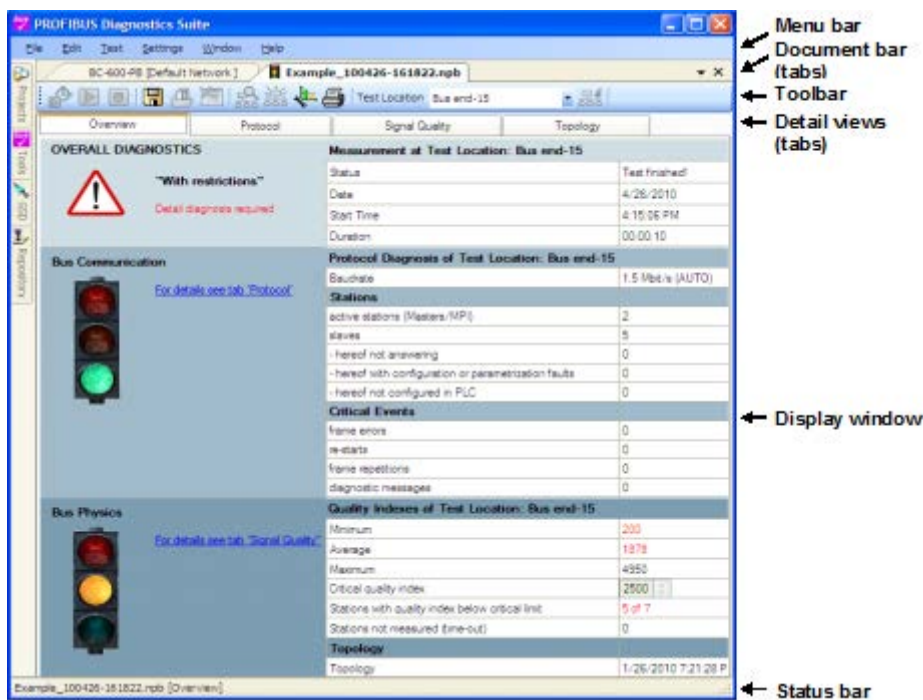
PROFIBUS Diagnostics Suite

File Edit Test Settings Window Help

BC-600-PB [Default Network] Example_100426-161822.npb

Test Location Bus end-15

Projects Tools SDD Repository

Overview Protocol Signal Quality Topology

OVERALL DIAGNOSTICS

"With restrictions"

Detail diagnosis required

| Measurement at Test Location: Bus end-15 | |
|---|---|
| Status | Test finished! |
| Date | 4/26/2010 |
| Start Time | 4:15:06 PM |
| Duration | 00:00:10 |

Bus Communication

For details see tab "Protocol"

| Protocol Diagnosis of Test Location: Bus end-15 | |
|---|---|
| Baudrate | 1.5 Mbit/s (AUTO) |
| Stations | |
| active stations (Masters/MPI) | 2 |
| slaves | 5 |
| - hereof not answering | 0 |
| - hereof with configuration or parametrization faults | 0 |
| - hereof not configured in PLC | 0 |
| Critical Events | |
| frame errors | 0 |
| re-starts | 0 |
| frame repetitions | 0 |
| diagnostic messages | 0 |

Bus Physics

For details see tab "Signal Quality"

| Quality Indexes of Test Location: Bus end-15 | |
|---|---|
| Minimum | 200 |
| Average | 1978 |
| Maximum | 4950 |
| Critical quality index | 2500 |
| Stations with quality index below critical limit | 5 of 7 |
| Stations not measured (time-out) | 0 |
| Topology | |
| Topology | 1/26/2010 7:21:28 P |

Example_100426-161822.npb [Overview]

Menu bar
Document bar (tabs)
Toolbar
Detail views (tabs)
Display window
Status bar